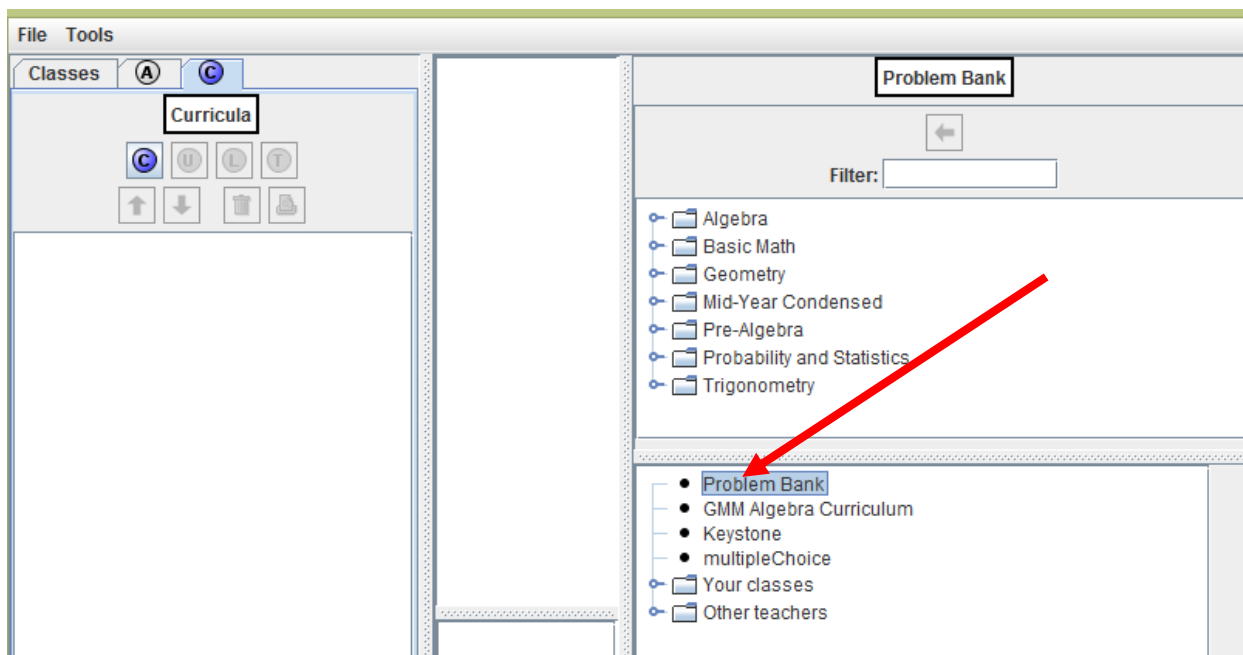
File Tools

Classes A C

Curricula

C U L T

Problem Bank

Filter:

Algebra
Basic Math
Geometry
Mid-Year Condensed
Pre-Algebra
Probability and Statistics
Trigonometry

Problem Bank
GMM Algebra Curriculum
Keystone
multipleChoice
Your classes
Other teachers